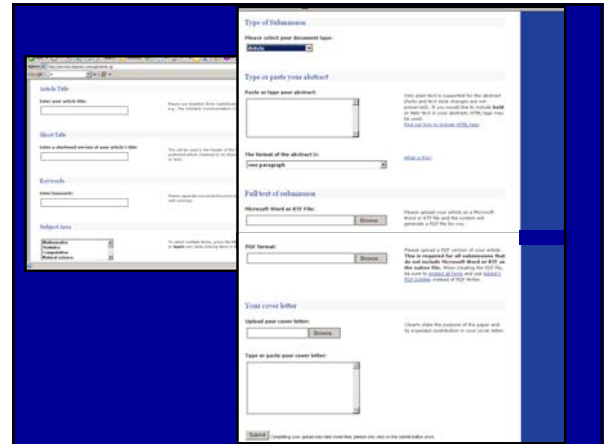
Type of Submission

Please select your document type:

Article

Type or paste your abstract

Paste or type your abstract:

Only plain text is supported for the abstract (fonts and text style changes are not preserved). If you would like to include bold or italic text in your abstract, HTML tags may be used. Find out how to include HTML tags

The format of the abstract is:

one paragraph

What is this?

Full text of submission

Microsoft Word or RTF File:

Browse

Please upload your article as a Microsoft Word or RTF file and the system will generate a PDF file for you.

PDF format:

Browse

Please upload a PDF version of your article. This is required for all submissions that do not include Microsoft Word or RTF as the native file. When creating the PDF file, be sure to embed all fonts and use Adobe's PDF builder instead of PDF Writer.

Your cover letter

Upload your cover letter:

Browse

Clearly state the purpose of the paper and its expected contribution in your cover letter.

Type or paste your cover letter:

Submit

Article Title

Enter your article title:

Short Title

Enter a shortened version of your article's title:

Keywords

Enter keywords:

Subject Area

Mathematics
Statistics
Computation
Natural sciences